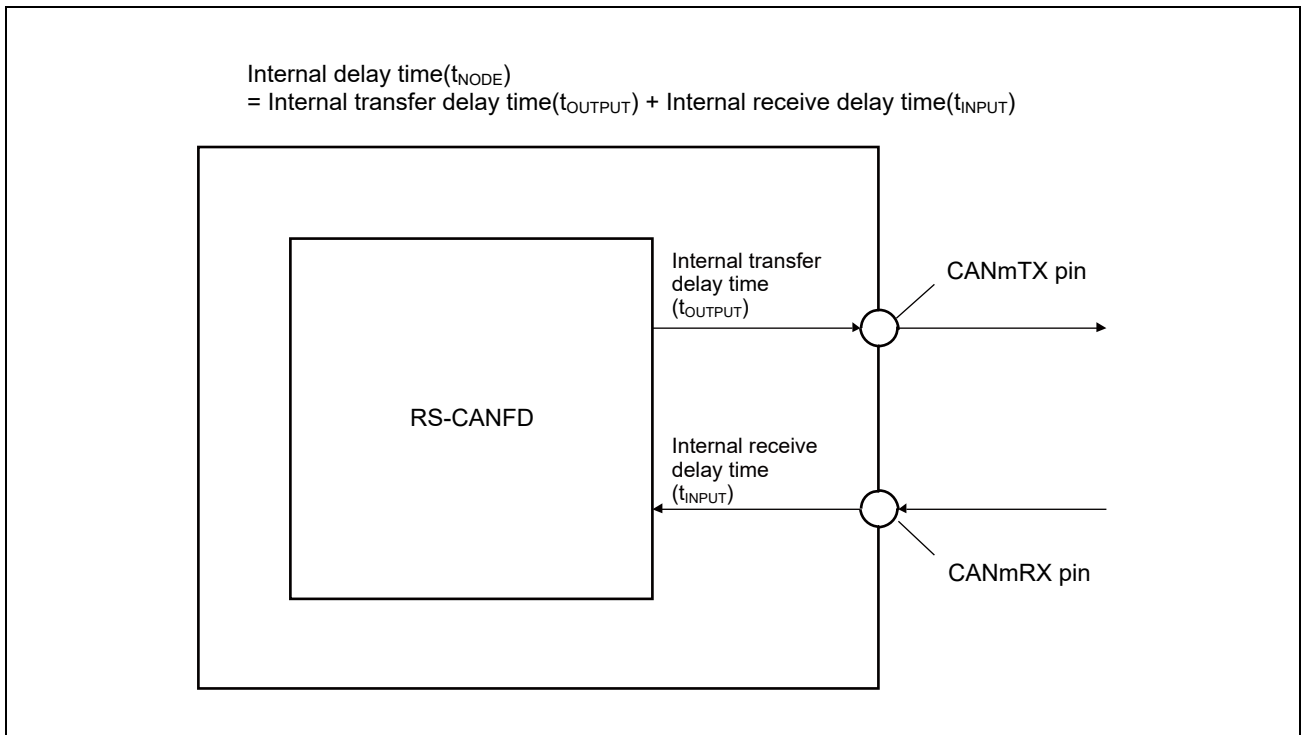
Internal delay time($t_{NODE}$)
= Internal transfer delay time($t_{OUTPUT}$) + Internal receive delay time($t_{INPUT}$)

Internal transfer delay time ($t_{OUTPUT}$)

CANmTX pin

RS-CANFD

Internal receive delay time ($t_{INPUT}$)

CANmRX pin